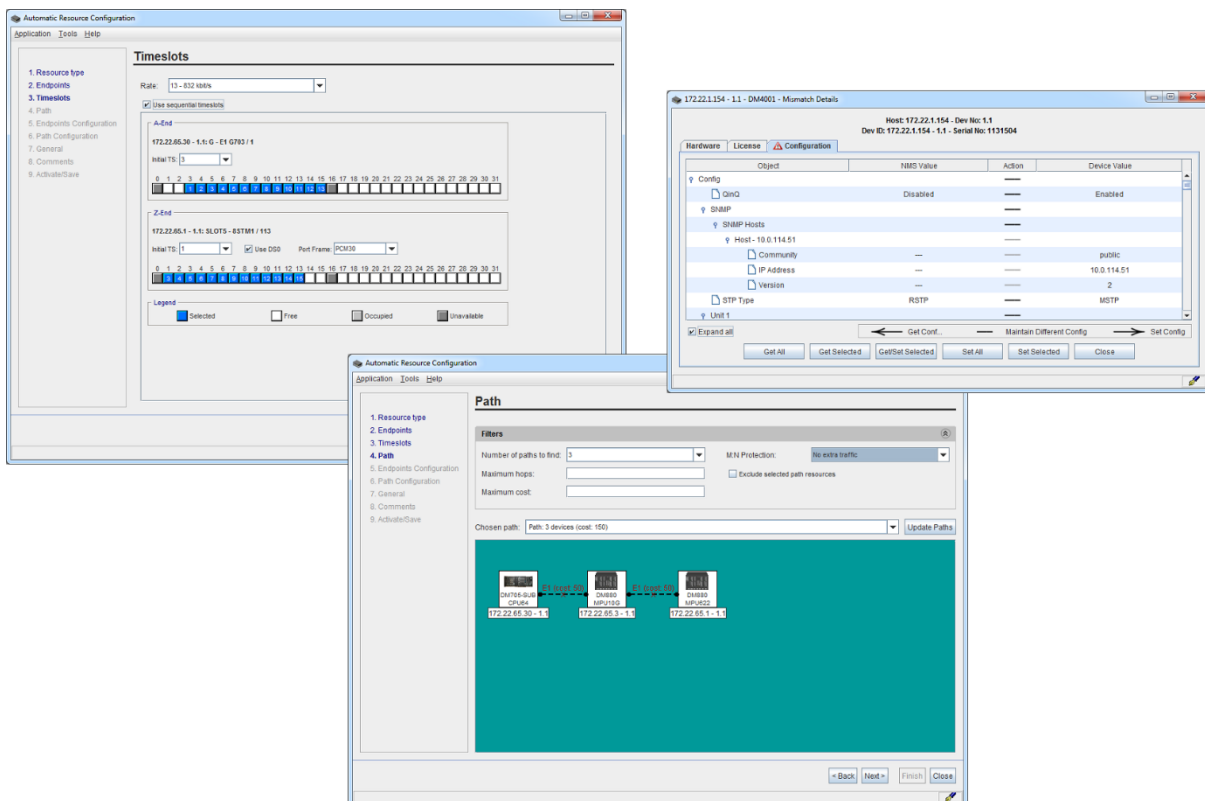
Automatic Resource Configuration

Application Tools Help

1. Resource type
2. Endpoints
3. Timeslots
4. Path
5. Endpoints Configuration
6. Path Configuration
7. General
8. Comments
9. Activate/Save

Timeslots

Rate: 13 - 832 kbit/s

Use sequential timeslots

A-End

172.22.65.30 - 1.1: G - E1 G703 / 1

Initial TS: 3

0 1 2 3 4 5 6 7 8 9 10 11 12 13 14 15 16 17 18 19 20 21 22 23 24 25 26 27 28 29 30 31

1 2 3 4 5 6 7 8 9 10 11 12 13

Z-End

172.22.65.1 - 1.1: SLOT5 - 8STM1 / 113

Initial TS: 1 Use DS0 Port Frame: PCM30

0 1 2 3 4 5 6 7 8 9 10 11 12 13 14 15 16 17 18 19 20 21 22 23 24 25 26 27 28 29 30 31

1 2 3 4 5 6 7 8 9 10 11 12 13 14 15

Legend

Selected Free Occupied Unavailable

172.22.1.154 - 1.1 - DM4001 - Mismatch Details

Host: 172.22.1.154 - Dev No: 1.1
Dev ID: 172.22.1.154 - 1.1 - Serial No: 1131504

Hardware License Configuration

| Object | NMS Value | Action | Device Value |
|---|---|---|---|
| Config | | — | |
| QinQ | Disabled | — | Enabled |
| SNMP | | — | |
| SNMP Hosts | | — | |
| Host - 10.0.114.51 | | — | |
| Community | — | — | public |
| IP Address | — | — | 10.0.114.51 |
| Version | — | — | 2 |
| STP Type | RSTP | — | MSTP |
| Unit 1 | | | |

Expand all

Get Conf... Maintain Different Config Set Config

Get All Get Selected Get/Set Selected Set All Set Selected Close

Automatic Resource Configuration

Application Tools Help

1. Resource type
2. Endpoints
3. Timeslots
4. Path
5. Endpoints Configuration
6. Path Configuration
7. General
8. Comments
9. Activate/Save

Path

Filters

Number of paths to find: 3

Maximum hops:

Maximum cost:

M:N Protection: No extra traffic

Exclude selected path resources

Chosen path: Path: 3 devices (cost: 150) Update Paths

DM705-SUB CPU64 172.22.65.30 - 1.1

E1 (cost: 50)

DM880 MPU10G 172.22.65.3 - 1.1

E1 (cost: 50)

DM880 MPU622 172.22.65.1 - 1.1

< Back Next > Finish Close